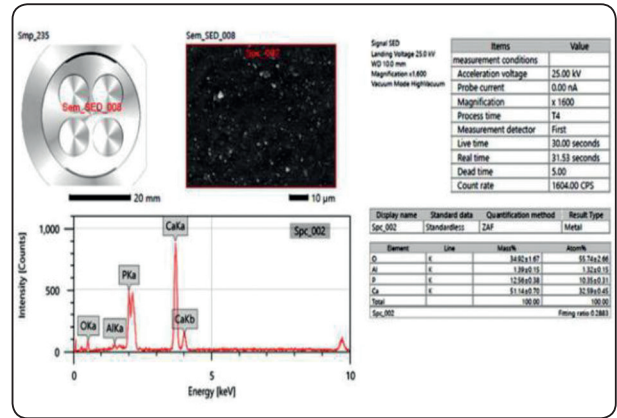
Smp_235

Sem_SED_008

20 mm

Sem_SED_008

Spc_002

10 µm

Signal SED
Landing Voltage 25.0 kV
WD 10.0 mm
Magnification x1,600
Vacuum Mode HighVacuum

| Items | Value |
|---|---|
| measurement conditions | |
| Acceleration voltage | 25.00 kV |
| Probe current | 0.00 nA |
| Magnification | x 1600 |
| Process time | T4 |
| Measurement detector | First |
| Live time | 30.00 seconds |
| Real time | 31.53 seconds |
| Dead time | 5.00 |
| Count rate | 1604.00 CPS |

| Display name | Standard data | Quantification method | Result Type |
|---|---|---|---|
| Spc_002 | Standardless | ZAF | Metal |

| Element | Line | Mass% | Atom% |
|---|---|---|---|
| O | K | 34.92±1.67 | 55.74±2.66 |
| Al | K | 1.39±0.15 | 1.32±0.15 |
| P | K | 12.56±0.58 | 10.35±0.31 |
| Ca | K | 51.14±0.70 | 32.59±0.45 |
| Total | | 100.00 | 100.00 |
| Spc_002 | | | Fitting ratio 0.2883 |

Spc_002

Intensity [Counts]

1,000

500

0

OKa

AlKa

PKa

CaKa

CaKb

0

5

10

Energy [keV]